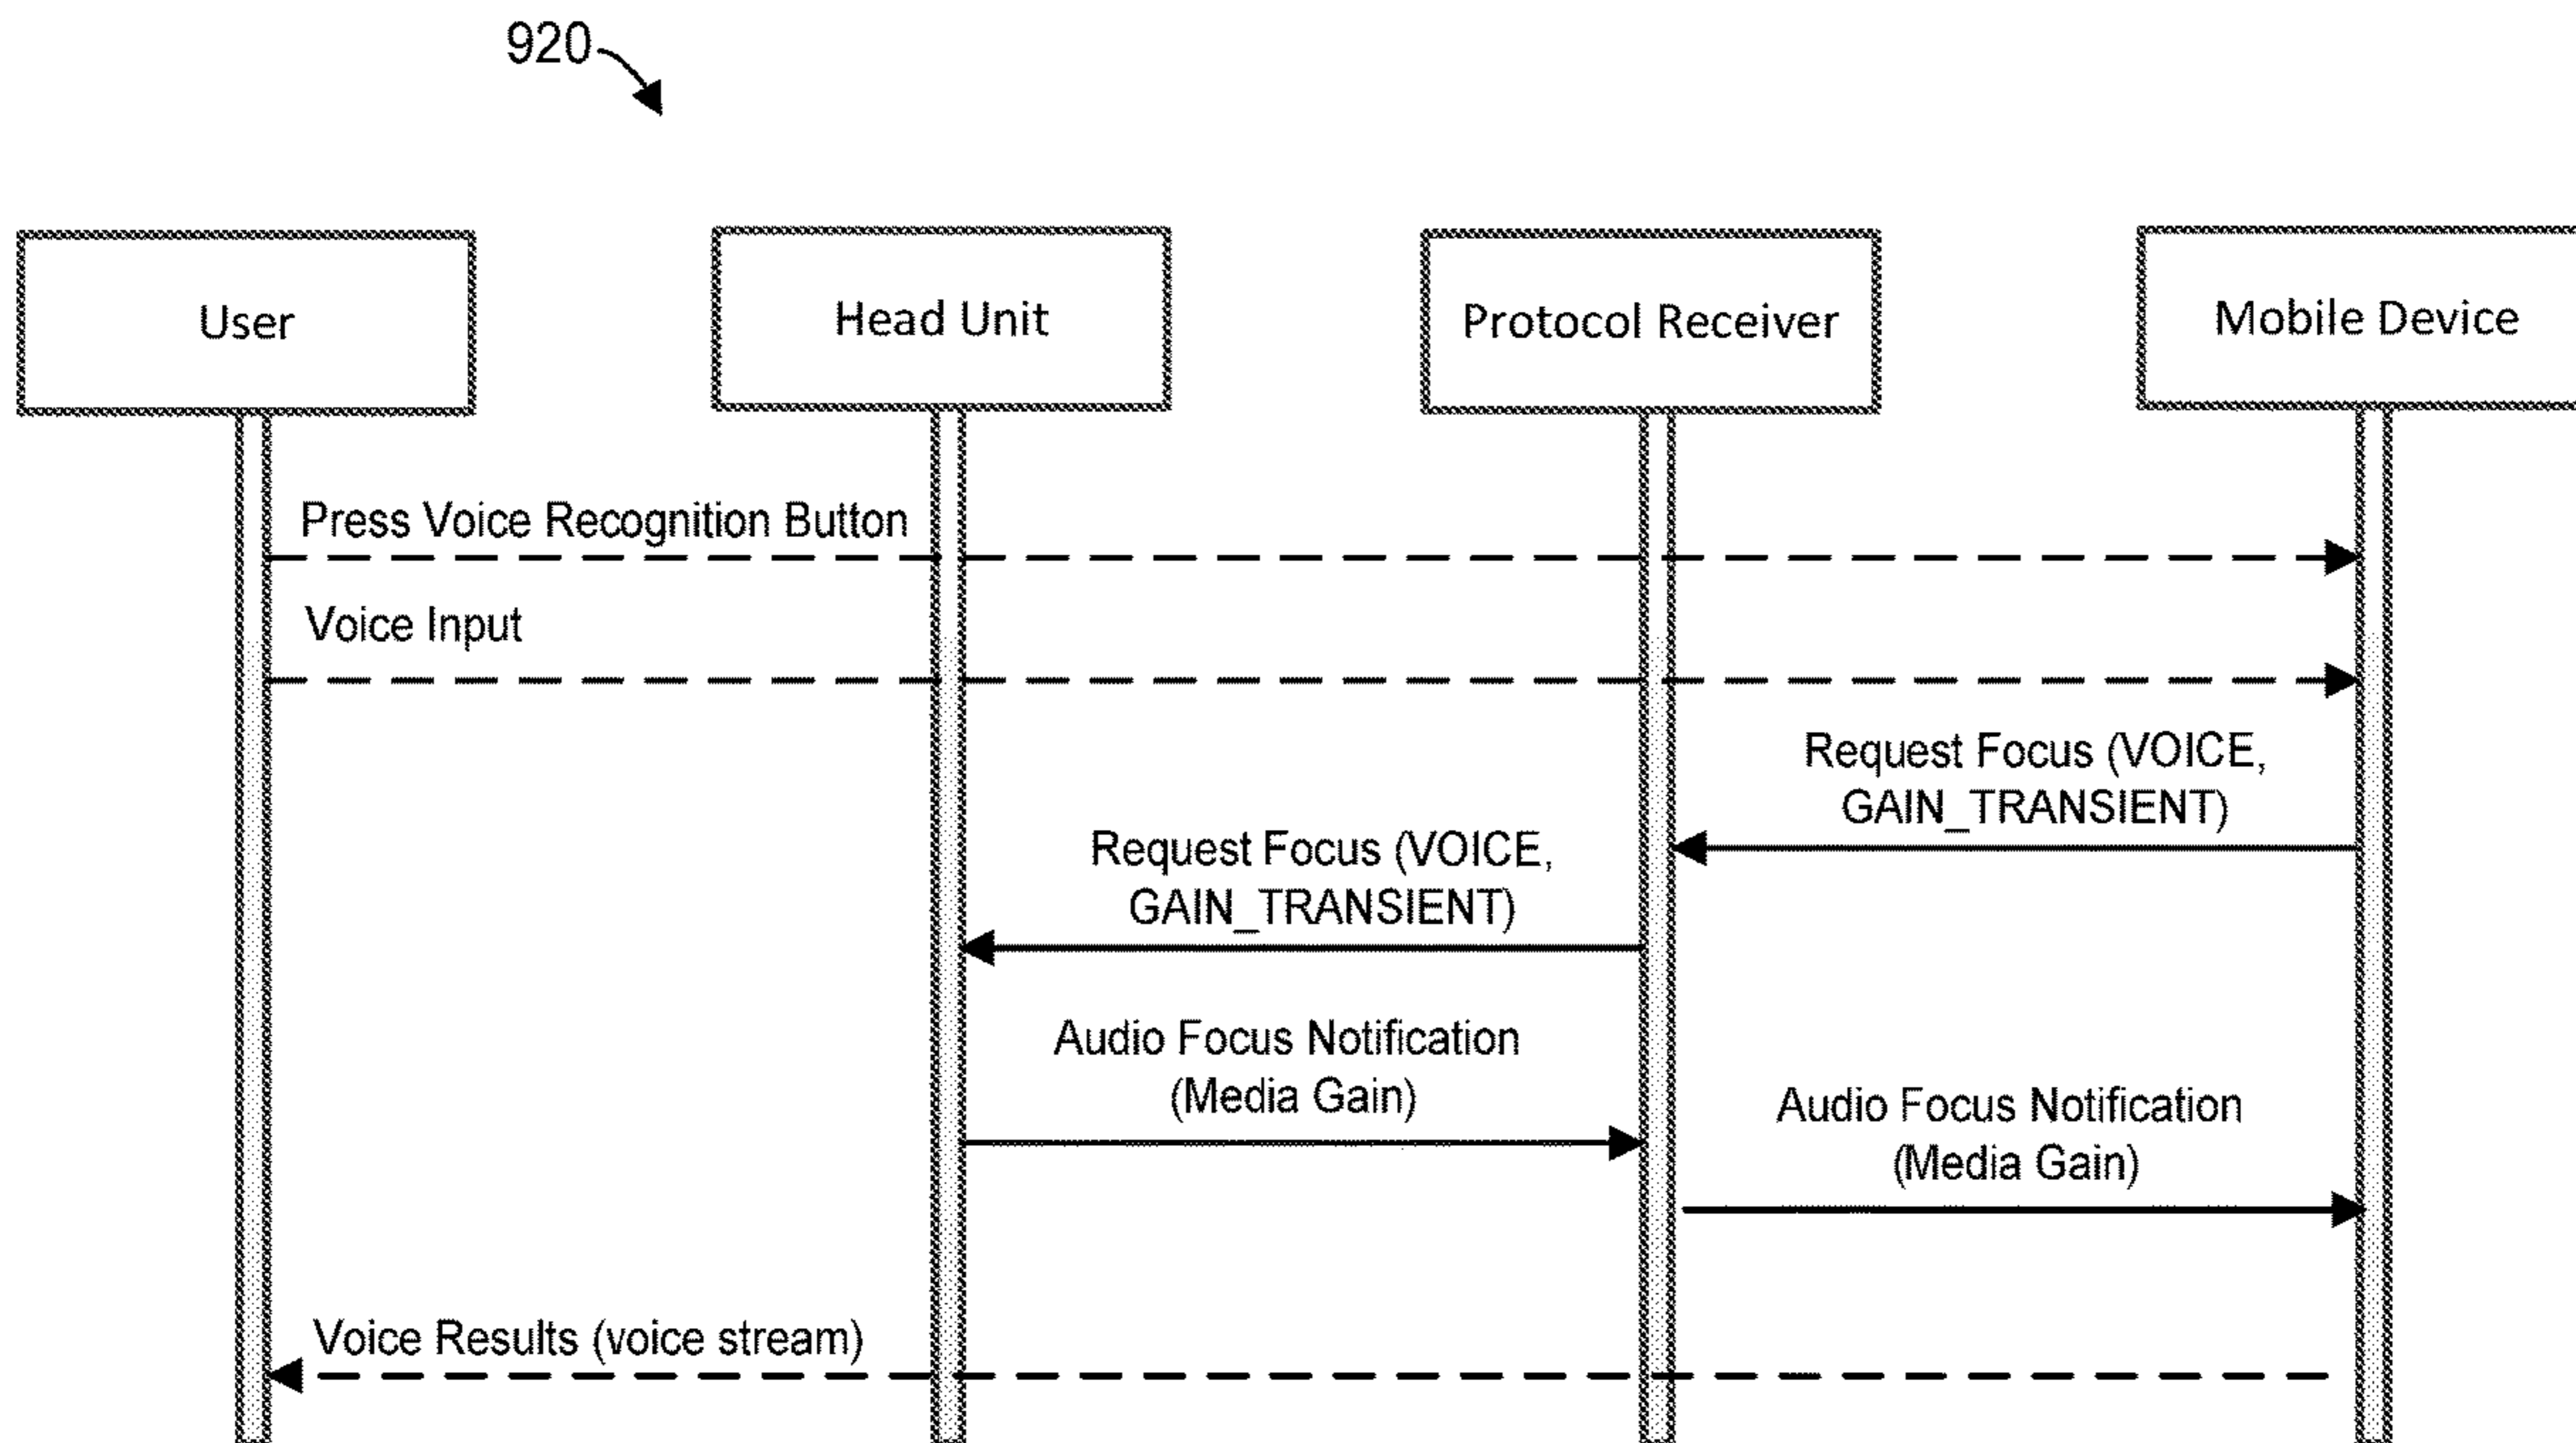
920

User

Head Unit

Protocol Receiver

Mobile Device

Press Voice Recognition Button

Voice Input

Request Focus (VOICE, GAIN_TRANSIENT)

Request Focus (VOICE, GAIN_TRANSIENT)

Audio Focus Notification (Media Gain)

Audio Focus Notification (Media Gain)

Voice Results (voice stream)